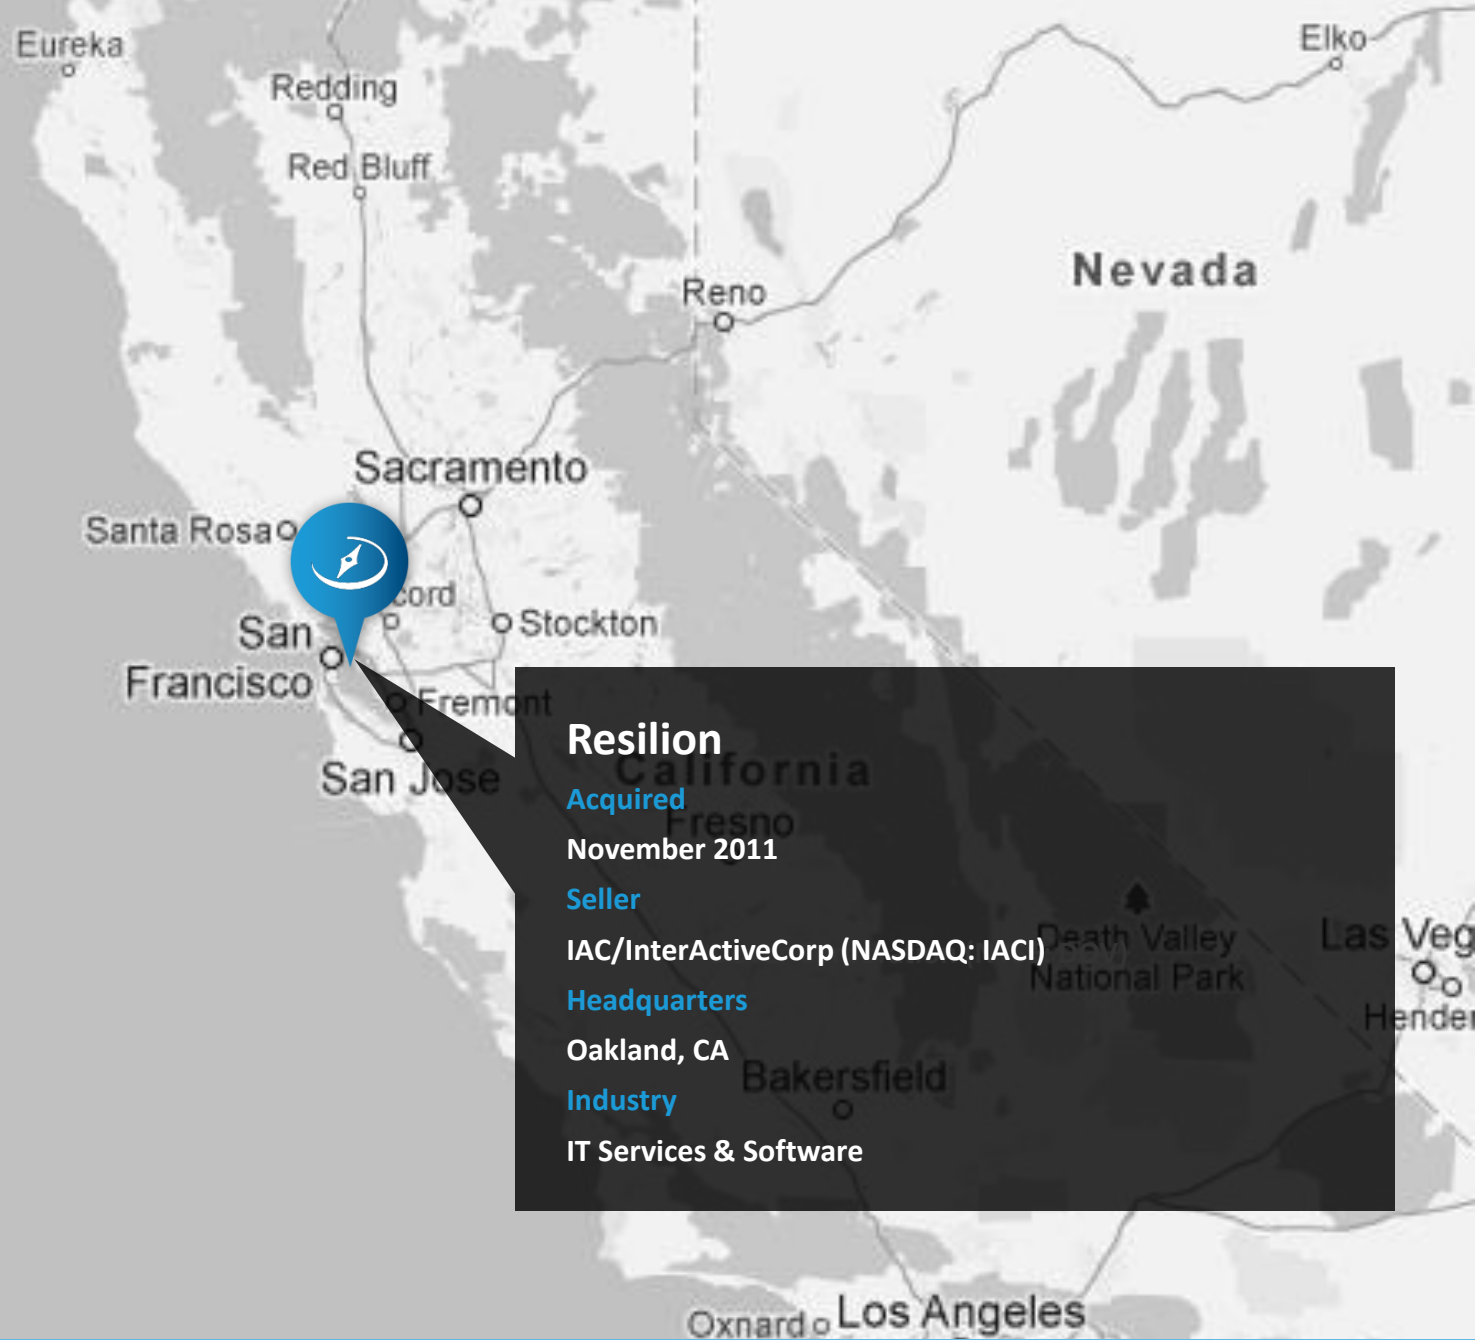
Eureka

Redding

Red Bluff

Elko

Reno

Nevada

Sacramento

Santa Rosa

cord

Stockton

San Francisco

Fremont

San Jose

California

Fresno

Death Valley National Park

Las Veg

Hender

Bakersfield

Oxnard

Los Angeles

Resilion

Acquired

November 2011

Seller

IAC/InterActiveCorp (NASDAQ: IACI)

Headquarters

Oakland, CA

Industry

IT Services & Software